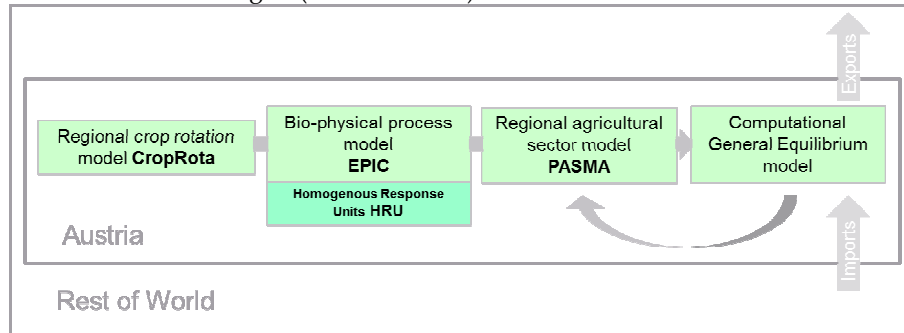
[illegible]

Regional crop rotation model CropRota

Bio-physical process model EPIC

Homogenous Response Units HRU

Regional agricultural sector model PASMA

Computational General Equilibrium model

Exports

Imports

Austria

Rest of World